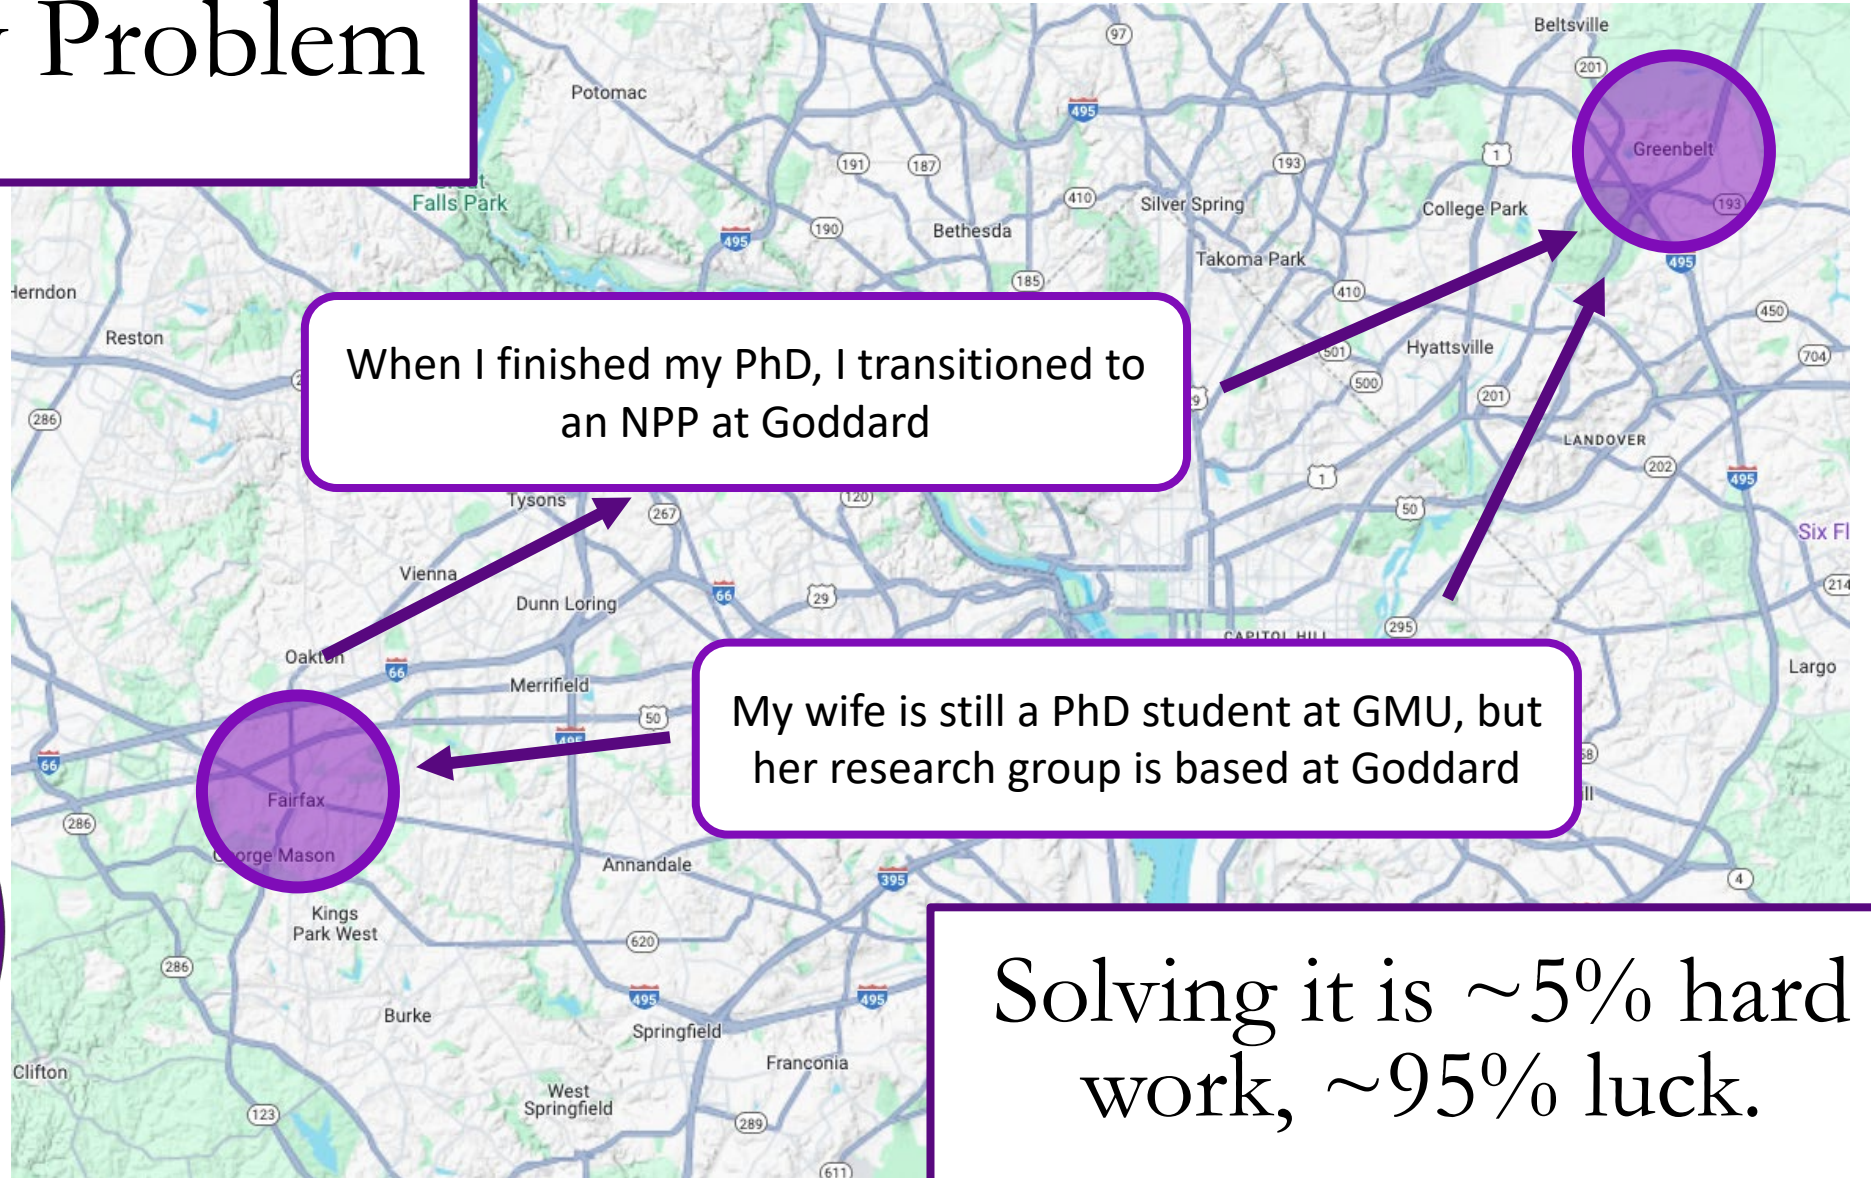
Problem

When I finished my PhD, I transitioned to an NPP at Goddard

My wife is still a PhD student at GMU, but her research group is based at Goddard

Solving it is ~5% hard work, ~95% luck.

Potomac
Beltsville
Greenbelt
College Park
Silver Spring
Takoma Park
Bethesda
Falls Park
Herndon
Reston
Hyattsville
LANDOVER
Tysons
Vienna
Dunn Loring
Oakton
Merrifield
Fairfax
George Mason
Kings Park West
Annandale
Burke
Springfield
Franconia
West Springfield
Clifton
Largo
Six Fl
CAPITOL HILL
97
201
495
191
187
193
1
410
193
190
185
410
450
501
500
704
201
202
286
267
120
1
50
495
66
29
214
295
66
50
66
286
395
4
620
286
495
495
123
289
611